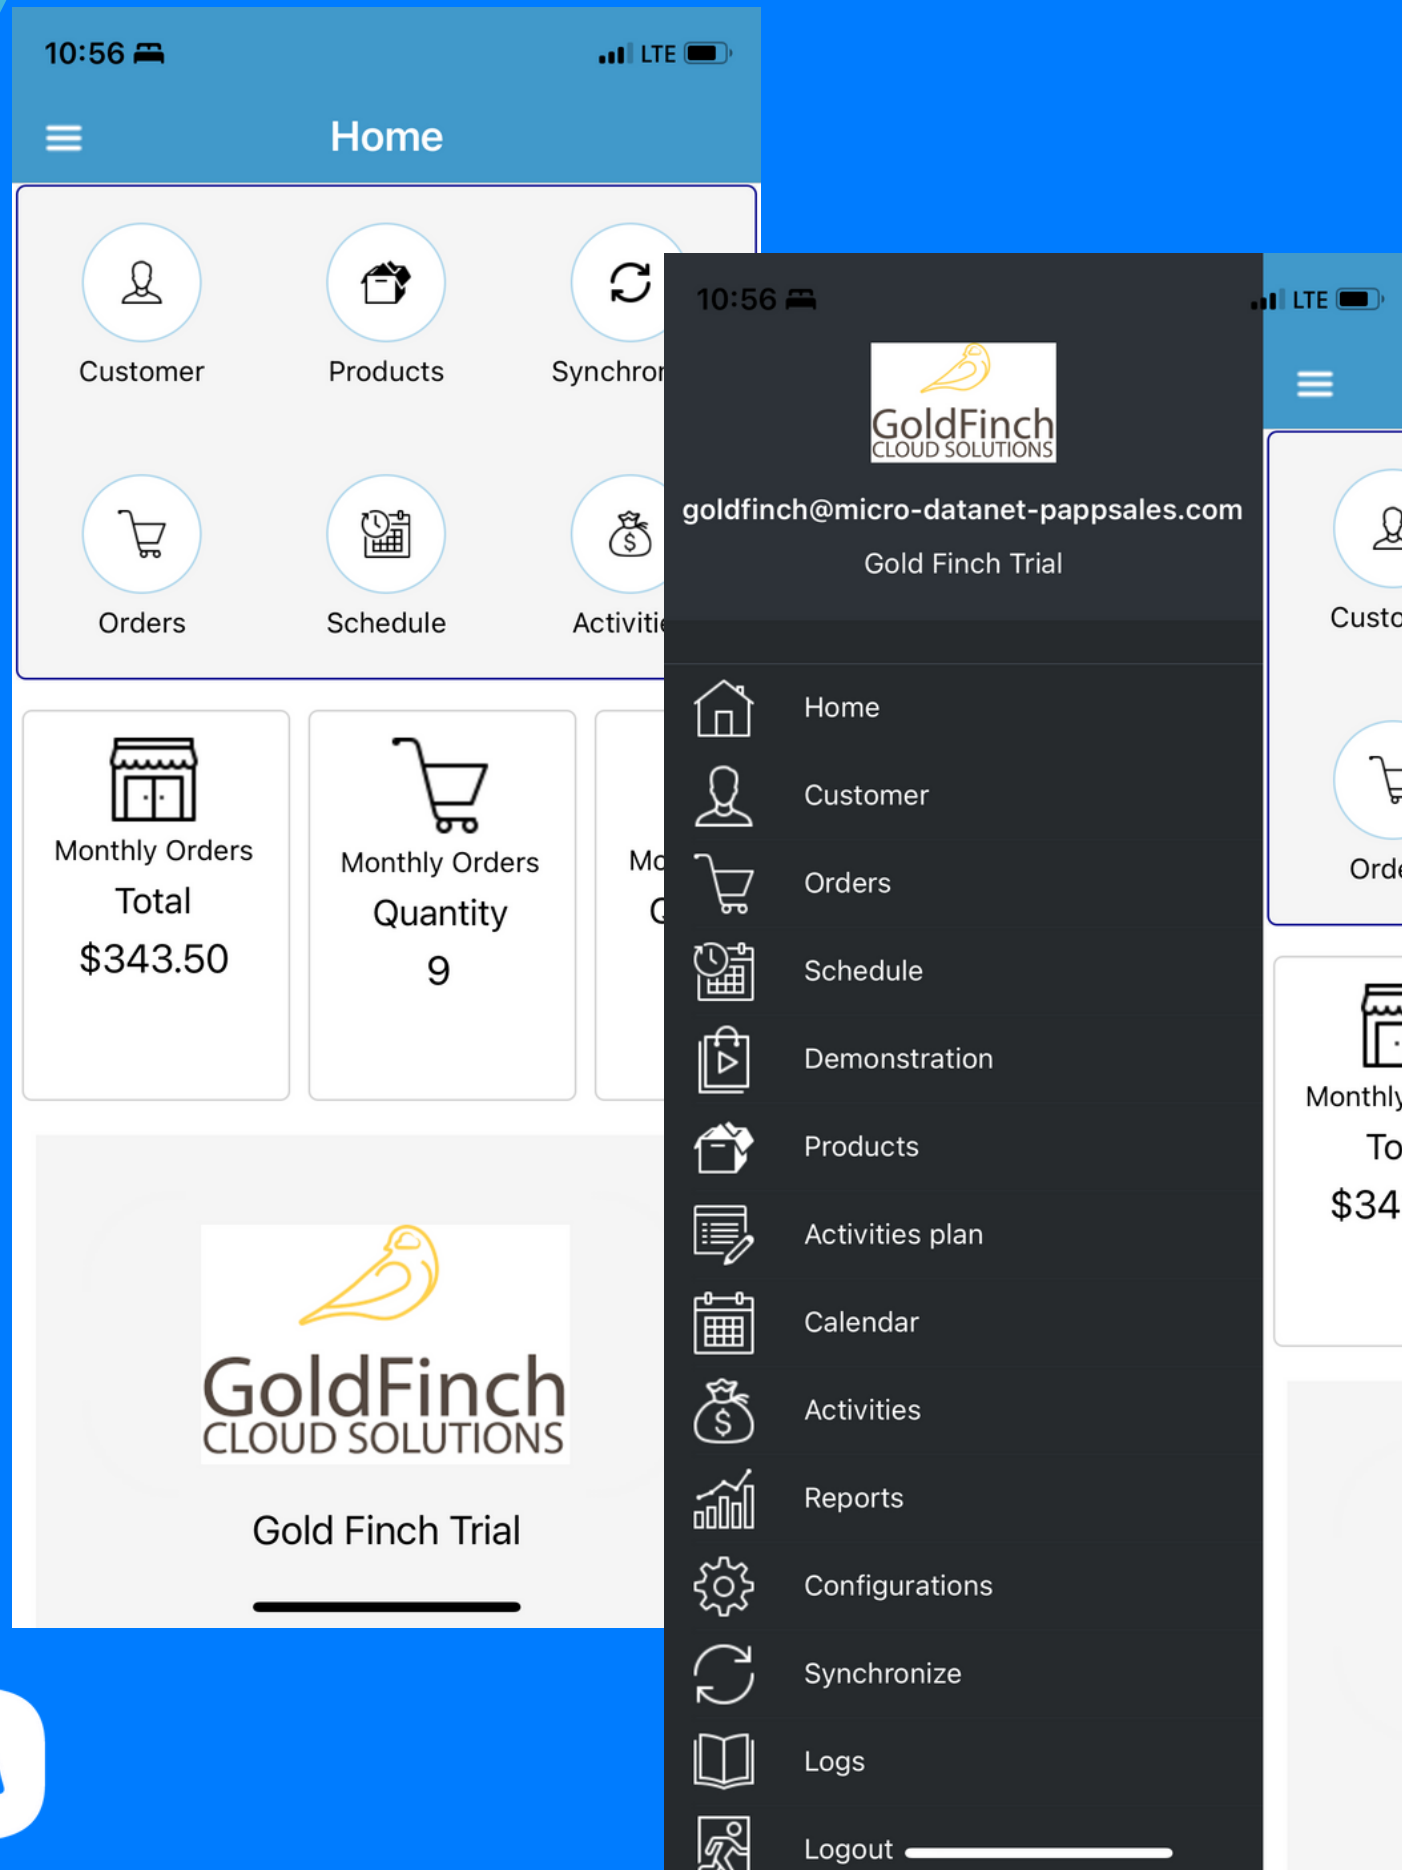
10:56 LTE

Home

Customer

Products

Synchron

Orders

Schedule

Activiti

Monthly Orders

Total

$343.50

Monthly Orders

Quantity

9

Mo

Q

GoldFinch
CLOUD SOLUTIONS

Gold Finch Trial

10:56 LTE

GoldFinch
CLOUD SOLUTIONS

goldfinch@micro-datanet-pappsales.com

Gold Finch Trial

Home

Customer

Orders

Schedule

Demonstration

Products

Activities plan

Calendar

Activities

Reports

Configurations

Synchronize

Logs

Logout

Custo

Orde

Monthly

To

$34